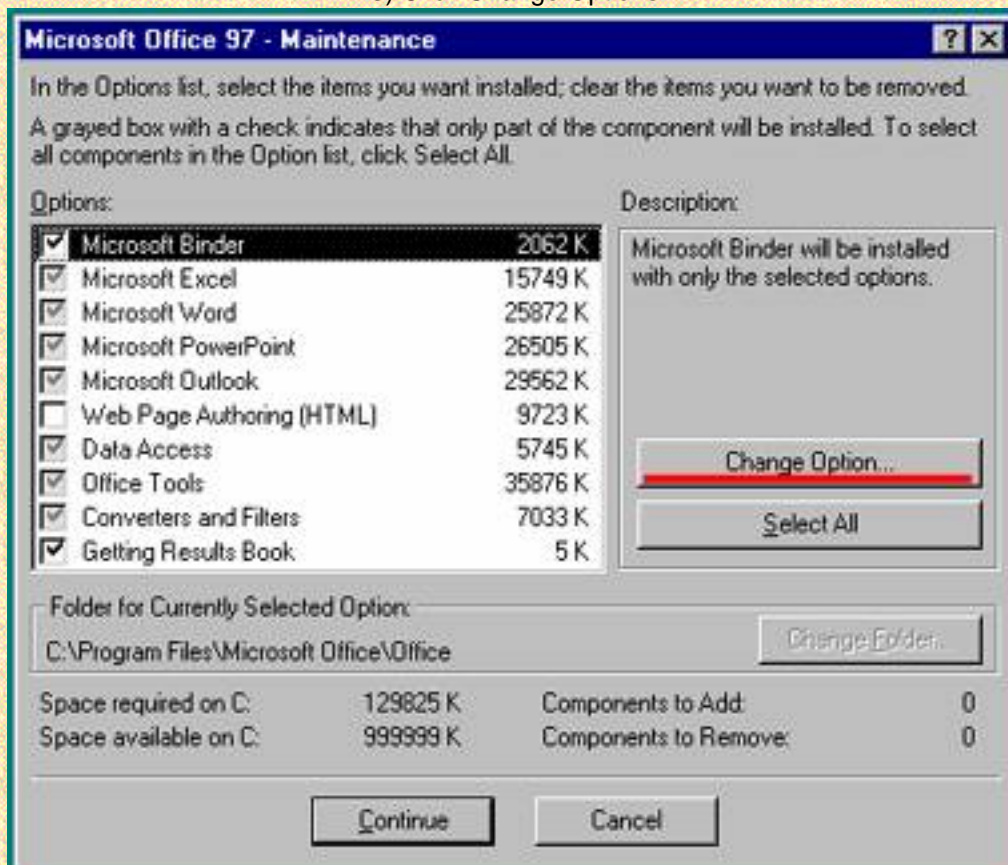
Microsoft Office 97 - Maintenance

In the Options list, select the items you want installed; clear the items you want to be removed.

A grayed box with a check indicates that only part of the component will be installed. To select all components in the Option list, click Select All.

Options:

| | | |
|---|---|---|
| ☑ | Microsoft Binder | 2062 K |
| ☑ | Microsoft Excel | 15749 K |
| ☑ | Microsoft Word | 25872 K |
| ☑ | Microsoft PowerPoint | 26505 K |
| ☑ | Microsoft Outlook | 29562 K |
| ☐ | Web Page Authoring (HTML) | 9723 K |
| ☑ | Data Access | 5745 K |
| ☑ | Office Tools | 35876 K |
| ☑ | Converters and Filters | 7033 K |
| ☑ | Getting Results Book | 5 K |

Description:

Microsoft Binder will be installed with only the selected options.

Change Option...

Select All

Folder for Currently Selected Option:

C:\Program Files\Microsoft Office\Office

Change Folder...

| | | | |
|---|---|---|---|
| Space required on C: | 129825 K | Components to Add: | 0 |
| Space available on C: | 999999 K | Components to Remove: | 0 |

Continue

Cancel